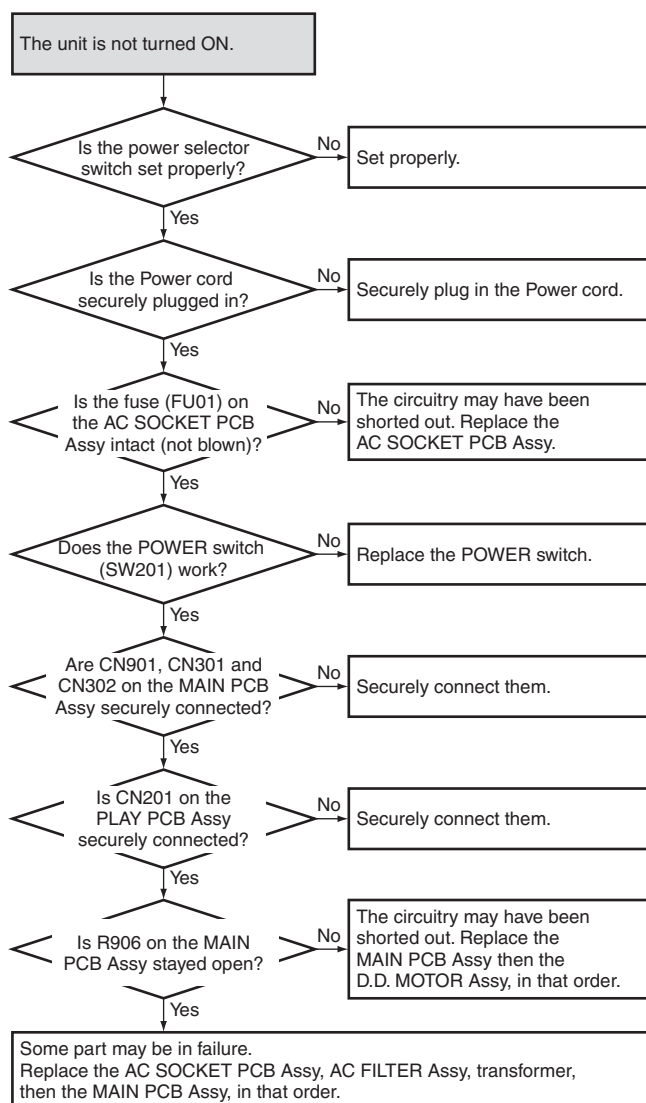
The unit is not turned ON.

Is the power selector switch set properly?

No

Set properly.

Yes

Is the Power cord securely plugged in?

No

Securely plug in the Power cord.

Yes

Is the fuse (FU01) on the AC SOCKET PCB Assy intact (not blown)?

No

The circuitry may have been shorted out. Replace the AC SOCKET PCB Assy.

Yes

Does the POWER switch (SW201) work?

No

Replace the POWER switch.

Yes

Are CN901, CN301 and CN302 on the MAIN PCB Assy securely connected?

No

Securely connect them.

Yes

Is CN201 on the PLAY PCB Assy securely connected?

No

Securely connect them.

Yes

Is R906 on the MAIN PCB Assy stayed open?

No

The circuitry may have been shorted out. Replace the MAIN PCB Assy then the D.D. MOTOR Assy, in that order.

Yes

Some part may be in failure.
Replace the AC SOCKET PCB Assy, AC FILTER Assy, transformer, then the MAIN PCB Assy, in that order.